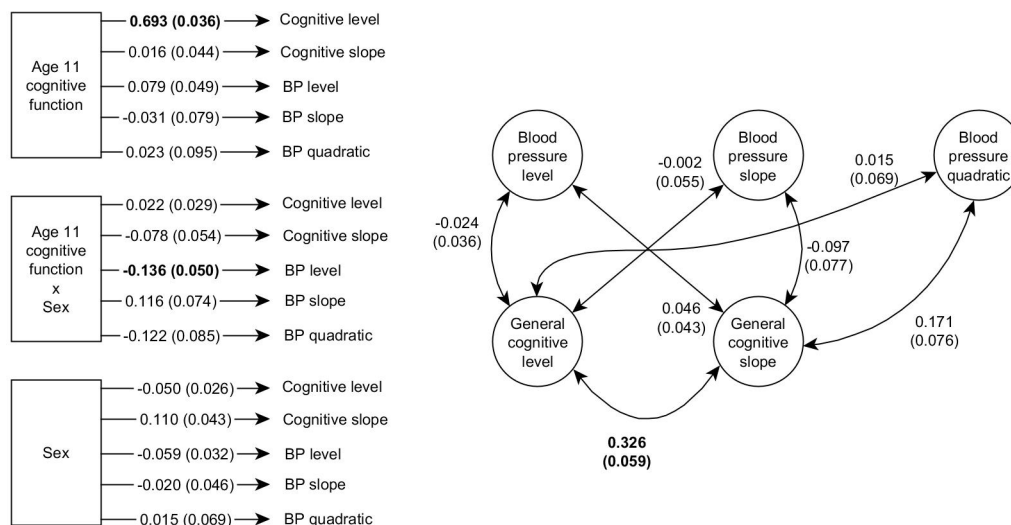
Age 11 cognitive function

**0.693 (0.036)** Cognitive level
0.016 (0.044) Cognitive slope
0.079 (0.049) BP level
-0.031 (0.079) BP slope
0.023 (0.095) BP quadratic

Age 11 cognitive function x Sex

0.022 (0.029) Cognitive level
-0.078 (0.054) Cognitive slope
**-0.136 (0.050)** BP level
0.116 (0.074) BP slope
-0.122 (0.085) BP quadratic

Sex

-0.050 (0.026) Cognitive level
0.110 (0.043) Cognitive slope
-0.059 (0.032) BP level
-0.020 (0.046) BP slope
0.015 (0.069) BP quadratic

Blood pressure level
Blood pressure slope
Blood pressure quadratic
General cognitive level
General cognitive slope

-0.024 (0.036)
-0.002 (0.055)
0.015 (0.069)
-0.097 (0.077)
0.046 (0.043)
0.171 (0.076)
**0.326 (0.059)**